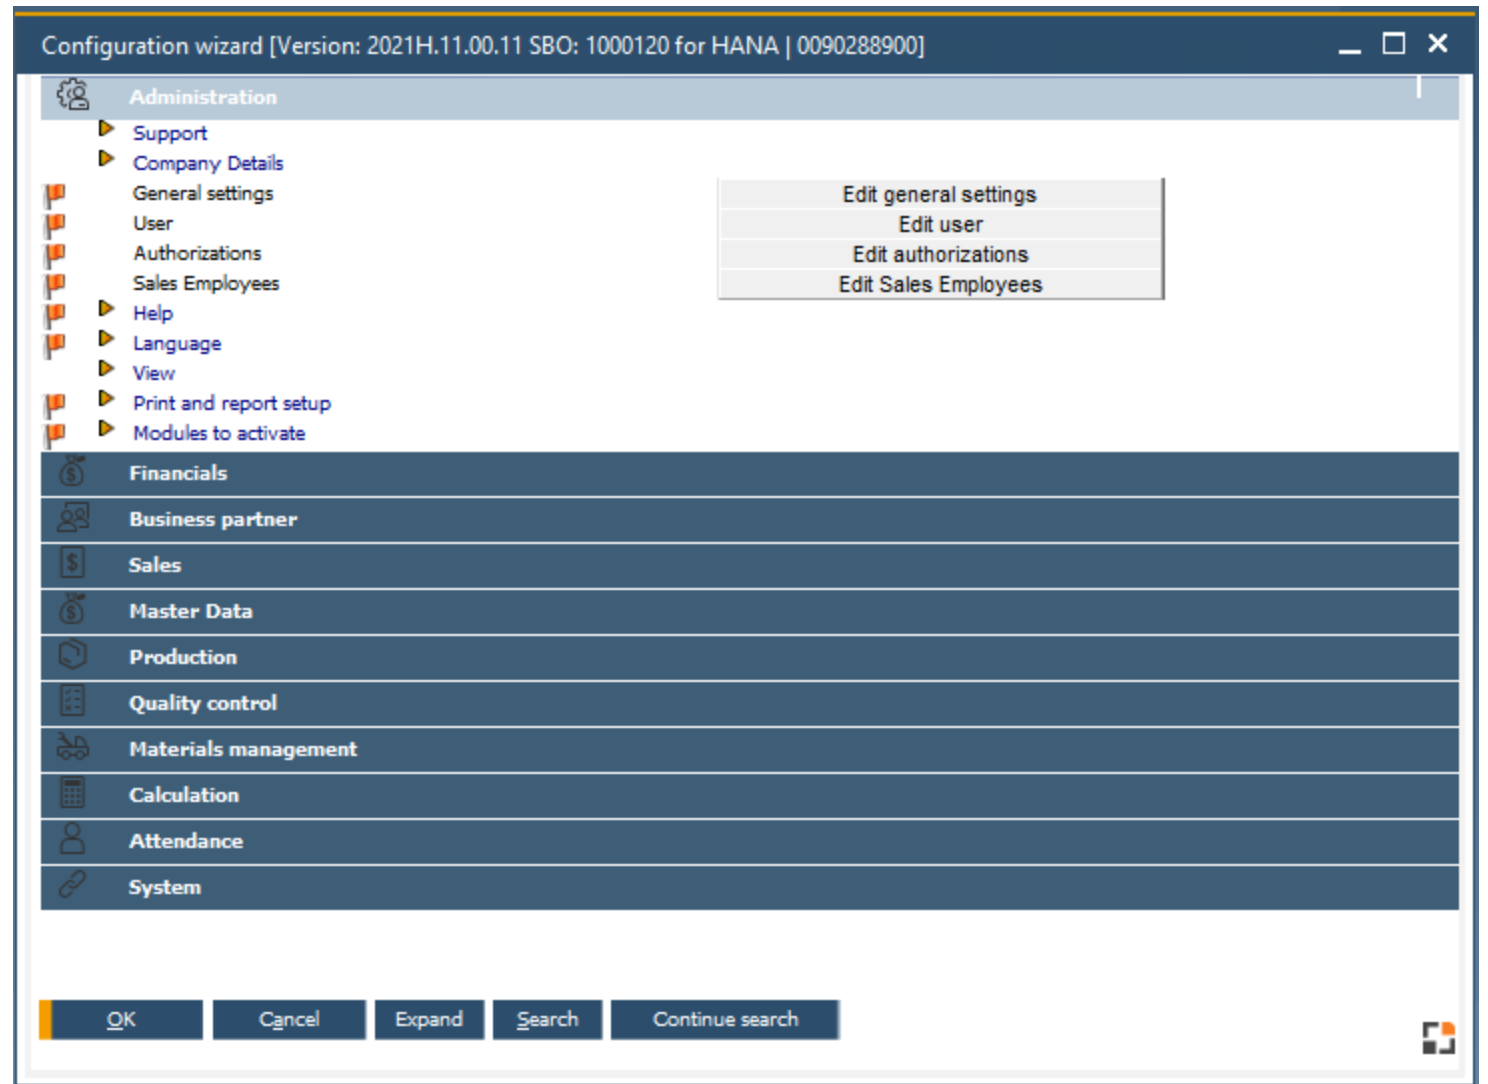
Configuration wizard [Version: 2021H.11.00.11 SBO: 1000120 for HANA | 0090288900]

Administration

Support
Company Details
General settings
User
Authorizations
Sales Employees
Help
Language
View
Print and report setup
Modules to activate

Edit general settings
Edit user
Edit authorizations
Edit Sales Employees

Financials
Business partner
Sales
Master Data
Production
Quality control
Materials management
Calculation
Attendance
System

OK
Cancel
Expand
Search
Continue search